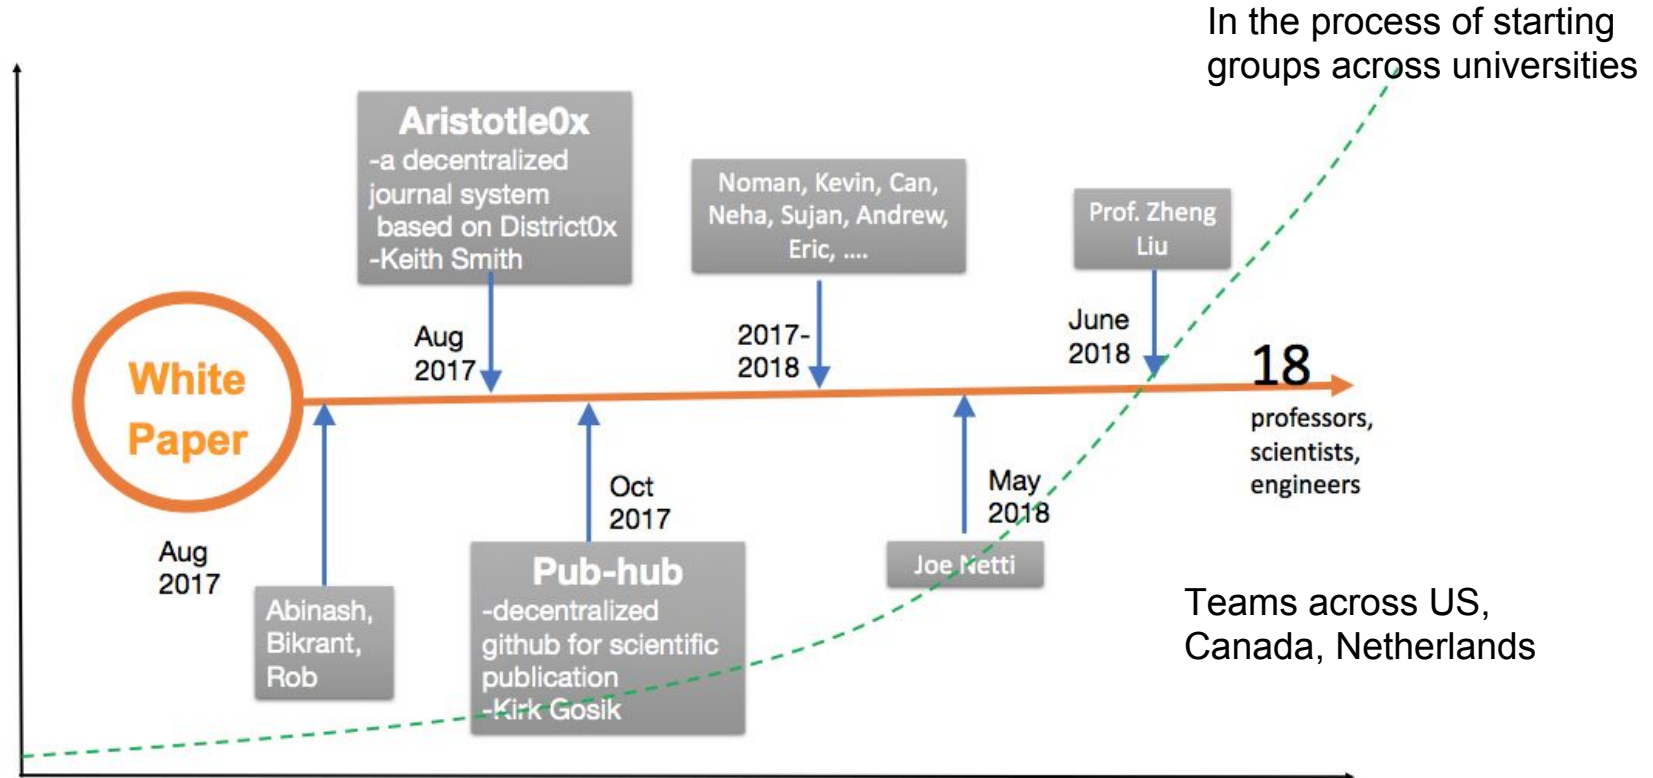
In the process of starting groups across universities

Aristotle0x
-a decentralized journal system based on District0x
-Keith Smith

Noman, Kevin, Can, Neha, Sujan, Andrew, Eric, ....

Prof. Zheng Liu

White Paper

Aug 2017

2017-2018

June 2018

18
professors, scientists, engineers

Aug 2017

Oct 2017

May 2018

Abinash, Bikrant, Rob

Pub-hub
-decentralized github for scientific publication
-Kirk Gosik

Joe Netti

Teams across US, Canada, Netherlands